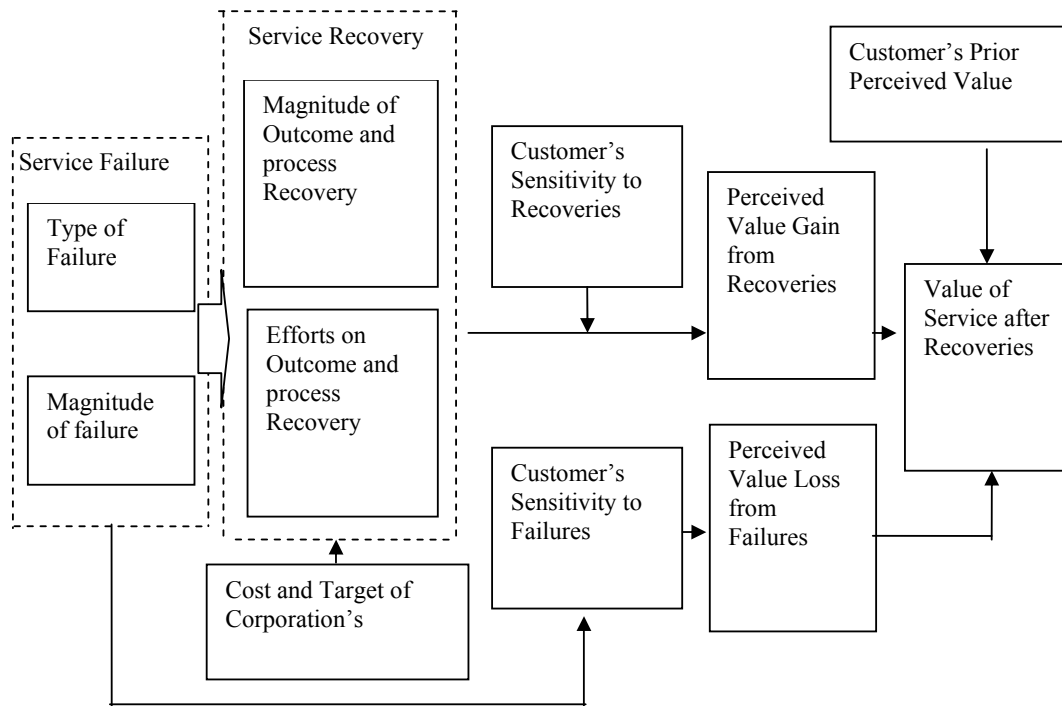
Service Failure

Type of Failure

Magnitude of failure

Service Recovery

Magnitude of Outcome and process Recovery

Efforts on Outcome and process Recovery

Cost and Target of Corporation's

Customer's Sensitivity to Recoveries

Customer's Sensitivity to Failures

Perceived Value Gain from Recoveries

Perceived Value Loss from Failures

Customer's Prior Perceived Value

Value of Service after Recoveries